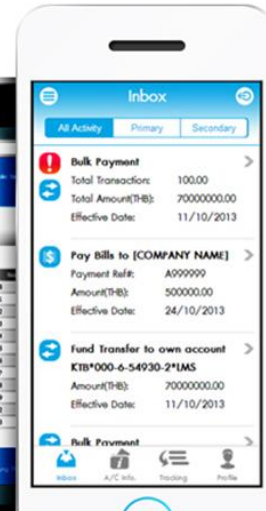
Inbox

All Activity | Primary | Secondary

Bulk Payment
Total Transaction: 100.00
Total Amount(THB): 70000000.00
Effective Date: 11/10/2013

Pay Bills to [COMPANY NAME]
Payment Ref#: A999999
Amount(THB): 500000.00
Effective Date: 24/10/2013

Fund Transfer to own account
KTB*000-6-54930-2*LMS
Amount(THB): 70000000.00
Effective Date: 11/10/2013

Bulk Payment

Inbox | A/C Info. | Tracking | Profile